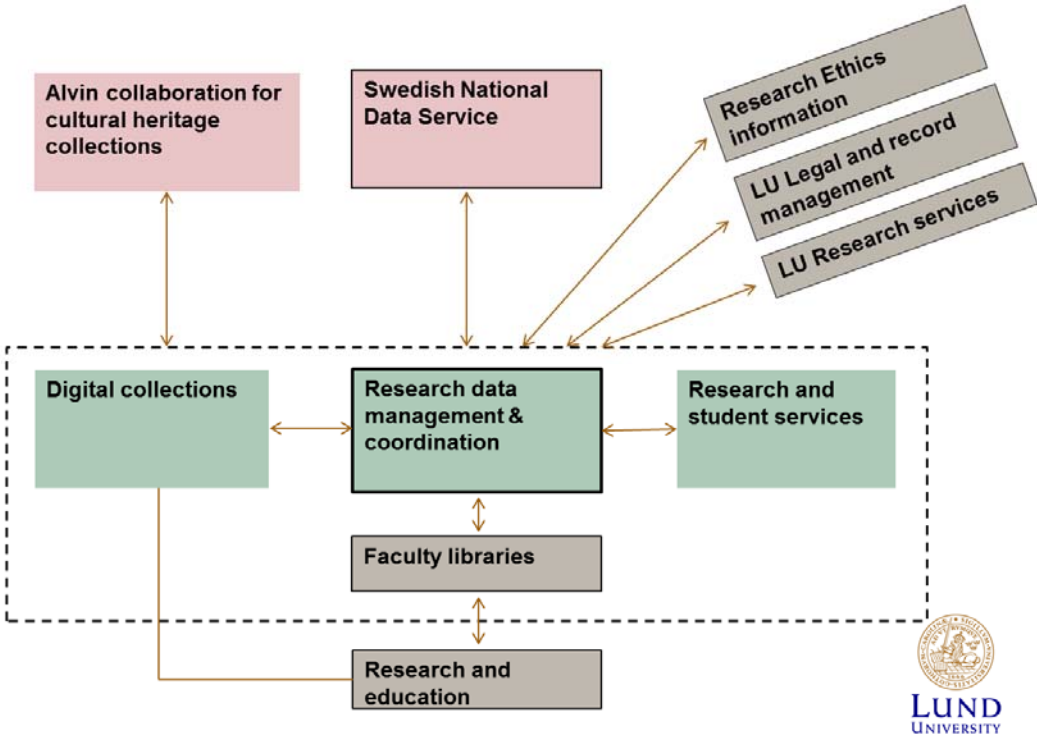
Alvin collaboration for cultural heritage collections

Swedish National Data Service

Research Ethics information

LU Legal and record management

LU Research services

Digital collections

Research data management & coordination

Research and student services

Faculty libraries

Research and education

LUND UNIVERSITY